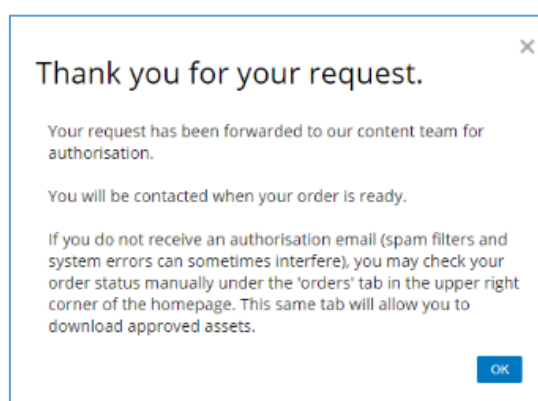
×

Thank you for your request.

Your request has been forwarded to our content team for authorisation.

You will be contacted when your order is ready.

If you do not receive an authorisation email (spam filters and system errors can sometimes interfere), you may check your order status manually under the 'orders' tab in the upper right corner of the homepage. This same tab will allow you to download approved assets.

OK